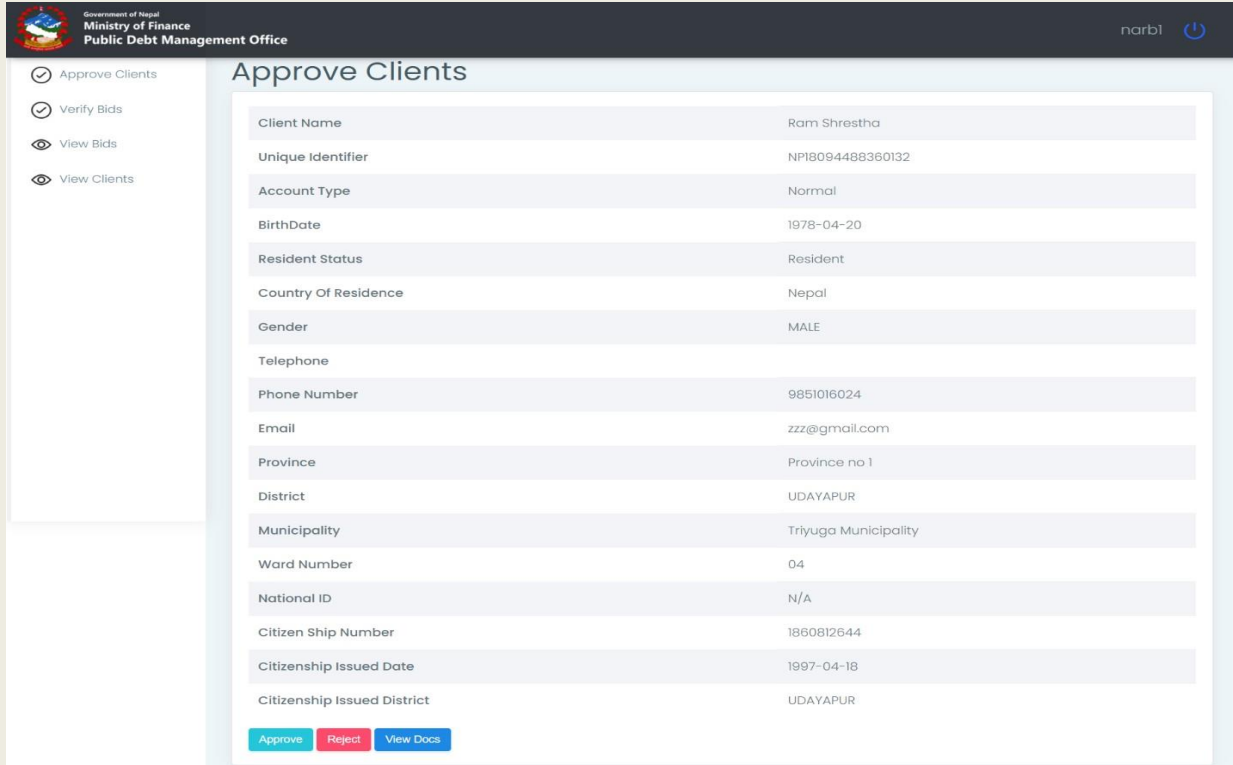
Government of Nepal
Ministry of Finance
Public Debt Management Office

narb1

Approve Clients
Verify Bids
View Bids
View Clients

Approve Clients

| | |
|---|---|
| Client Name | Ram Shrestha |
| Unique Identifier | NP18094488360132 |
| Account Type | Normal |
| BirthDate | 1978-04-20 |
| Resident Status | Resident |
| Country Of Residence | Nepal |
| Gender | MALE |
| Telephone | |
| Phone Number | 9851016024 |
| Email | zzz@gmail.com |
| Province | Province no 1 |
| District | UDAYAPUR |
| Municipality | Triyuga Municipality |
| Ward Number | 04 |
| National ID | N/A |
| Citizen Ship Number | 1860812644 |
| Citizenship Issued Date | 1997-04-18 |
| Citizenship Issued District | UDAYAPUR |

Approve Reject View Docs